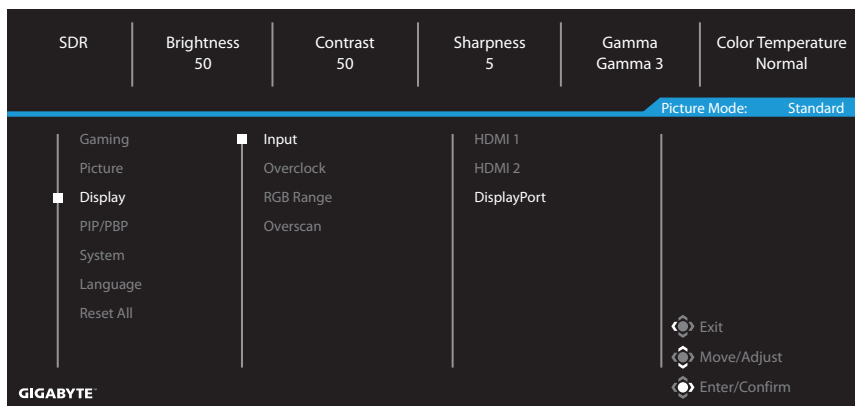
| SDR | Brightness 50 | Contrast 50 | Sharpness 5 | Gamma Gamma 3 | Color Temperature Normal |
|---|---|---|---|---|---|

Picture Mode: Standard

Gaming
Picture
Display
PIP/PBP
System
Language
Reset All

Input
Overclock
RGB Range
Overscan

HDMI 1
HDMI 2
DisplayPort

Exit
Move/Adjust
Enter/Confirm

GIGABYTE